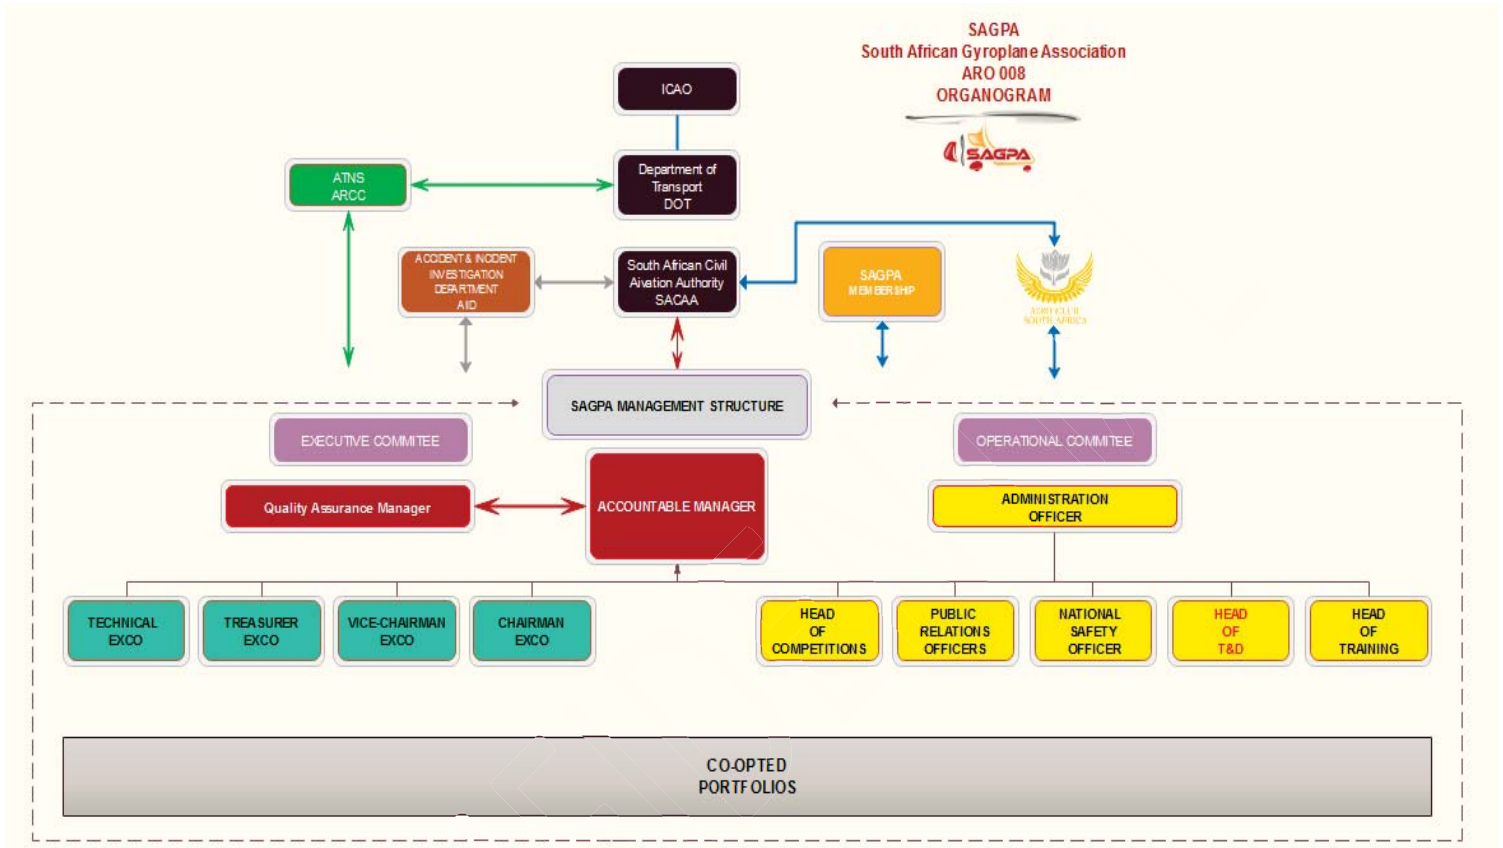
SAGPA
South African Gyroplane Association
ARO 008
ORGANOGRAM

SAGPA

ICAO

ATNS
ARCC

Department of Transport
DOT

ACCIDENT & INCIDENT INVESTIGATION DEPARTMENT
AID

South African Civil Aviation Authority
SACAA

SAGPA
MEMBERSHIP

AERO CLUB
SOUTH AFRICA

SAGPA MANAGEMENT STRUCTURE

EXECUTIVE COMMITEE

OPERATIONAL COMMITEE

Quality Assurance Manager

ACCOUNTABLE MANAGER

ADMINISTRATION
OFFICER

TECHNICAL
EXCO

TREASURER
EXCO

VICE-CHAIRMAN
EXCO

CHAIRMAN
EXCO

HEAD
OF
COMPETITIONS

PUBLIC
RELATIONS
OFFICERS

NATIONAL
SAFETY
OFFICER

HEAD
OF
T&D

HEAD
OF
TRAINING

CO-OPTED
PORTFOLIOS